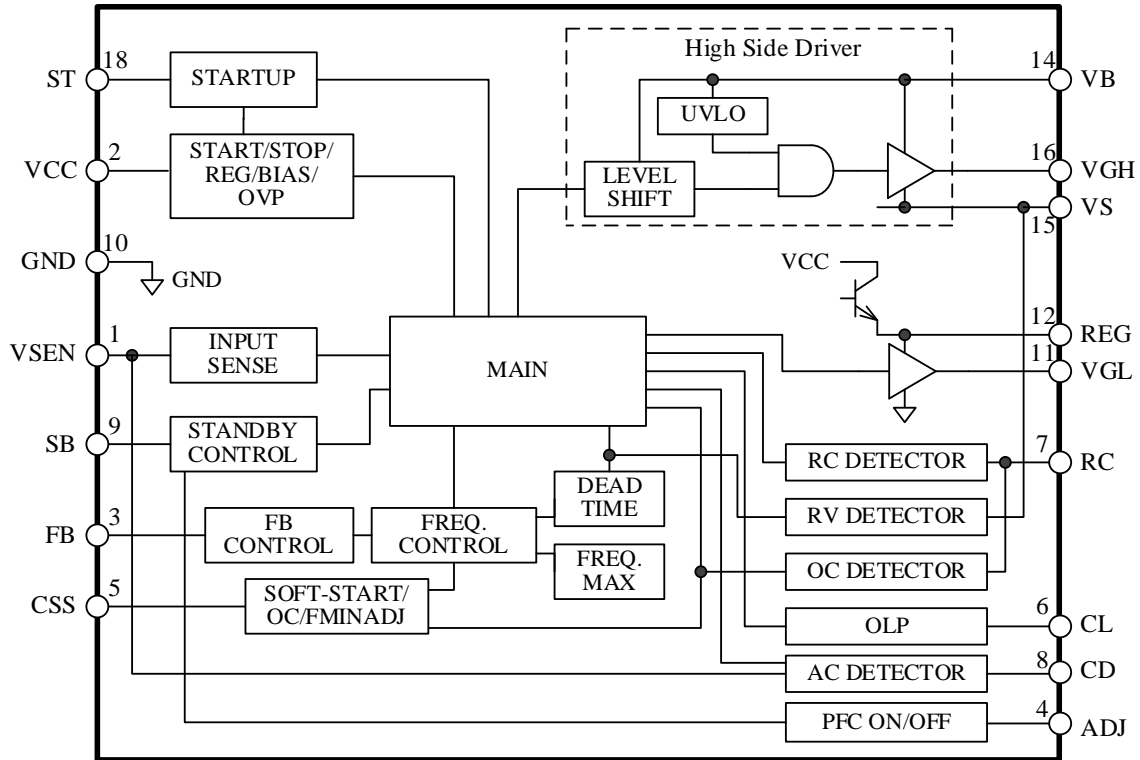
ST 18
STARTUP
VCC 2
START/STOP/ REG/BIAS/ OVP
GND 10
GND
VSEN 1
INPUT SENSE
SB 9
STANDBY CONTROL
FB 3
FB CONTROL
CSS 5
SOFT-START/ OC/FMINADJ
MAIN
FREQ. CONTROL
DEAD TIME
FREQ. MAX
High Side Driver
UVLO
LEVEL SHIFT
14 VB
16 VGH
VS 15
VCC
12 REG
11 VGL
RC DETECTOR
7 RC
RV DETECTOR
OC DETECTOR
OLP
6 CL
AC DETECTOR
8 CD
PFC ON/OFF
4 ADJ